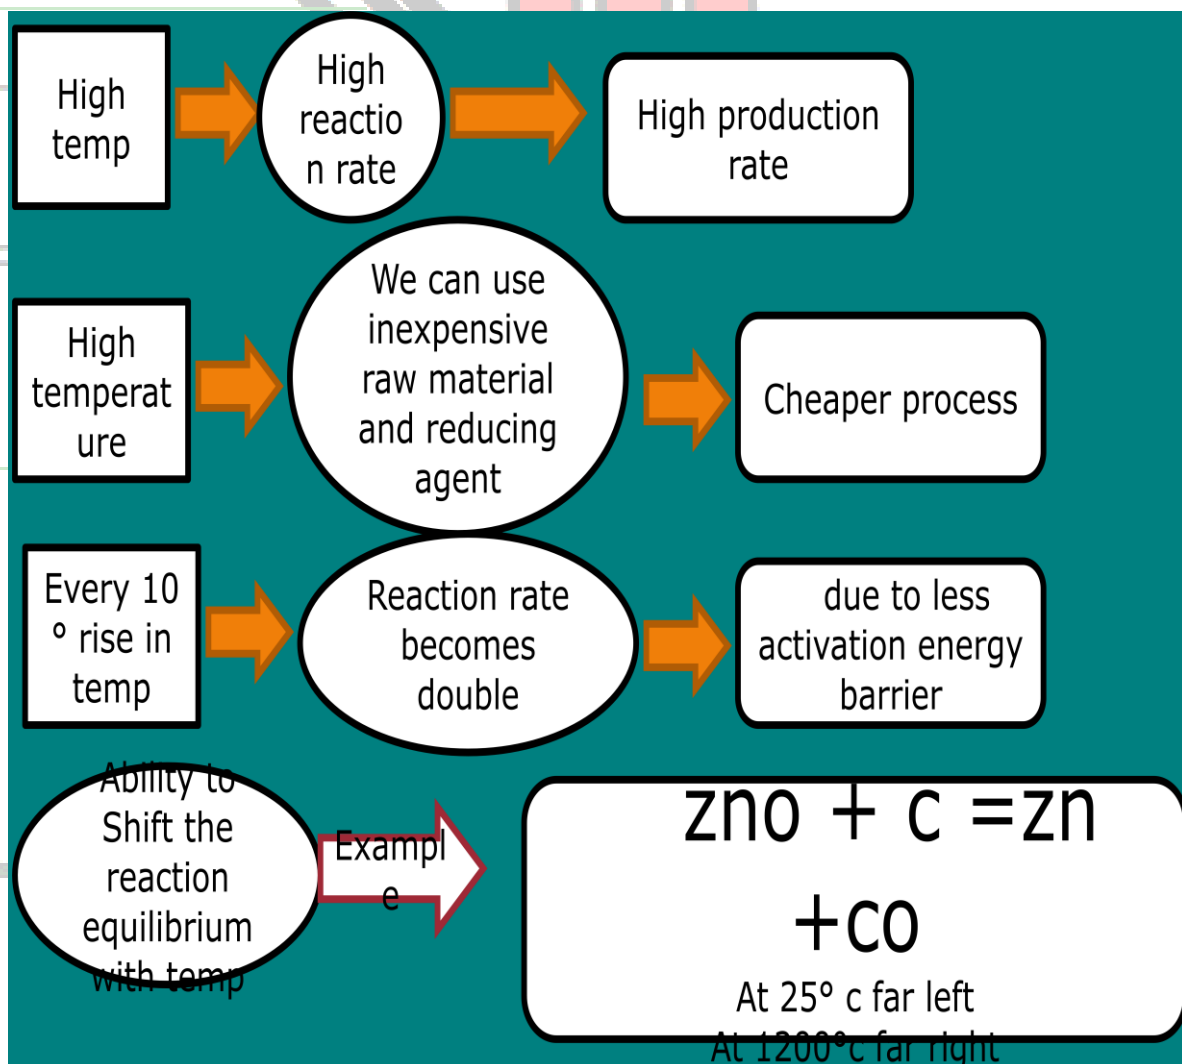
High temp

High reaction rate

High production rate

High temperature

We can use inexpensive raw material and reducing agent

Cheaper process

Every 10 ° rise in temp

Reaction rate becomes double

due to less activation energy barrier

Ability to Shift the reaction equilibrium with temp

Example

zno + c =zn +co

At 25° c far left

At 1200°c far right